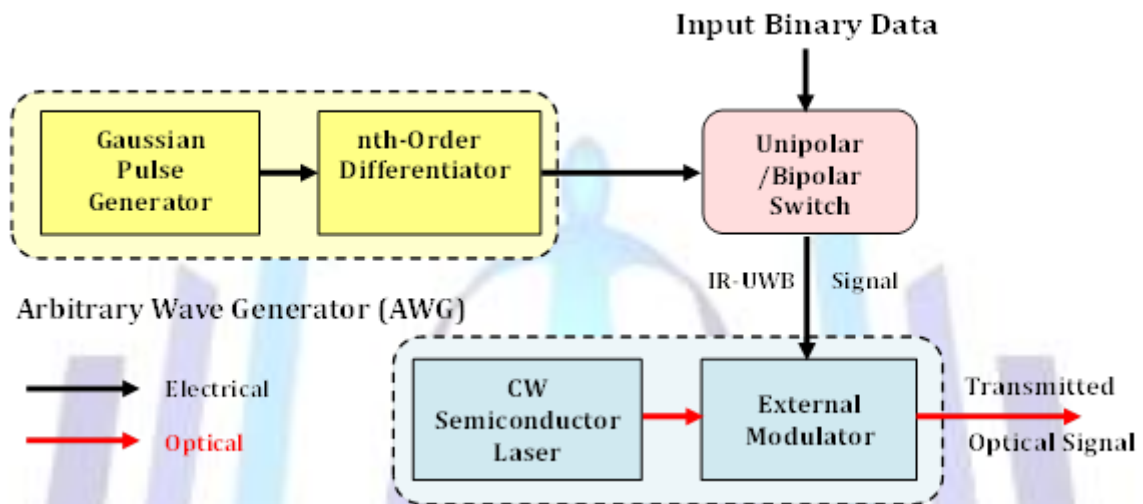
Input Binary Data

Gaussian Pulse Generator

nth-Order Differentiator

Unipolar /Bipolar Switch

IR-UWB Signal

Arbitrary Wave Generator (AWG)

Electrical

Optical

CW Semiconductor Laser

External Modulator

Transmitted Optical Signal